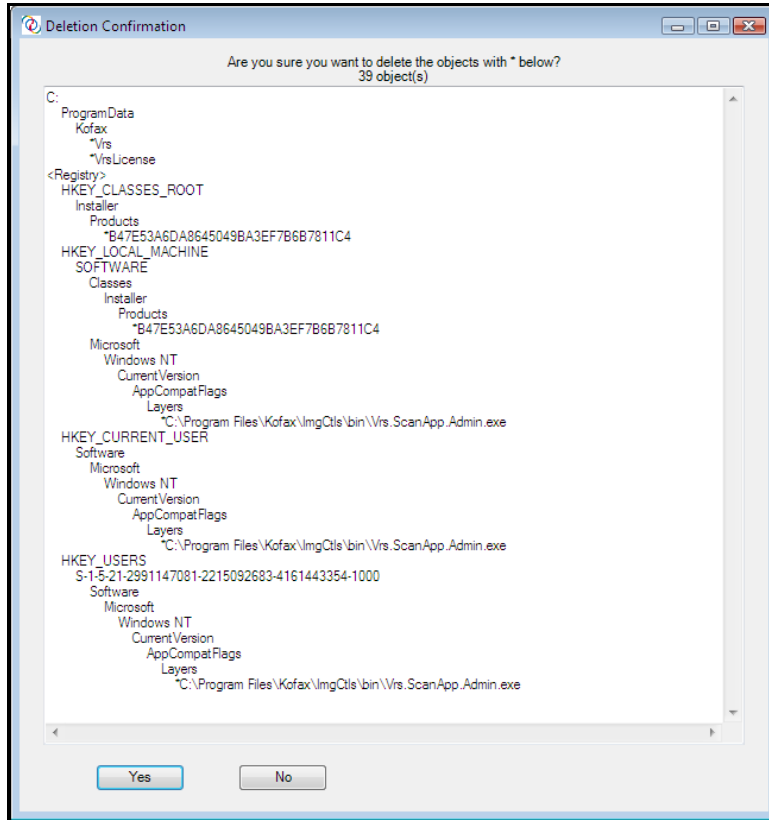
Deletion Confirmation

Are you sure you want to delete the objects with * below?
39 object(s)

C:
ProgramData
Kofax
*Vrs
*VrsLicense
<Registry>
HKEY_CLASSES_ROOT
Installer
Products
*B47E53A6DA8645049BA3EF7B6B7811C4
HKEY_LOCAL_MACHINE
SOFTWARE
Classes
Installer
Products
*B47E53A6DA8645049BA3EF7B6B7811C4
Microsoft
Windows NT
CurrentVersion
AppCompatFlags
Layers
*C:\Program Files\Kofax\ImgCtls\bin\Vrs.ScanApp.Admin.exe
HKEY_CURRENT_USER
Software
Microsoft
Windows NT
CurrentVersion
AppCompatFlags
Layers
*C:\Program Files\Kofax\ImgCtls\bin\Vrs.ScanApp.Admin.exe
HKEY_USERS
S-1-5-21-2991147081-2215092683-4161443354-1000
Software
Microsoft
Windows NT
CurrentVersion
AppCompatFlags
Layers
*C:\Program Files\Kofax\ImgCtls\bin\Vrs.ScanApp.Admin.exe

Yes
No